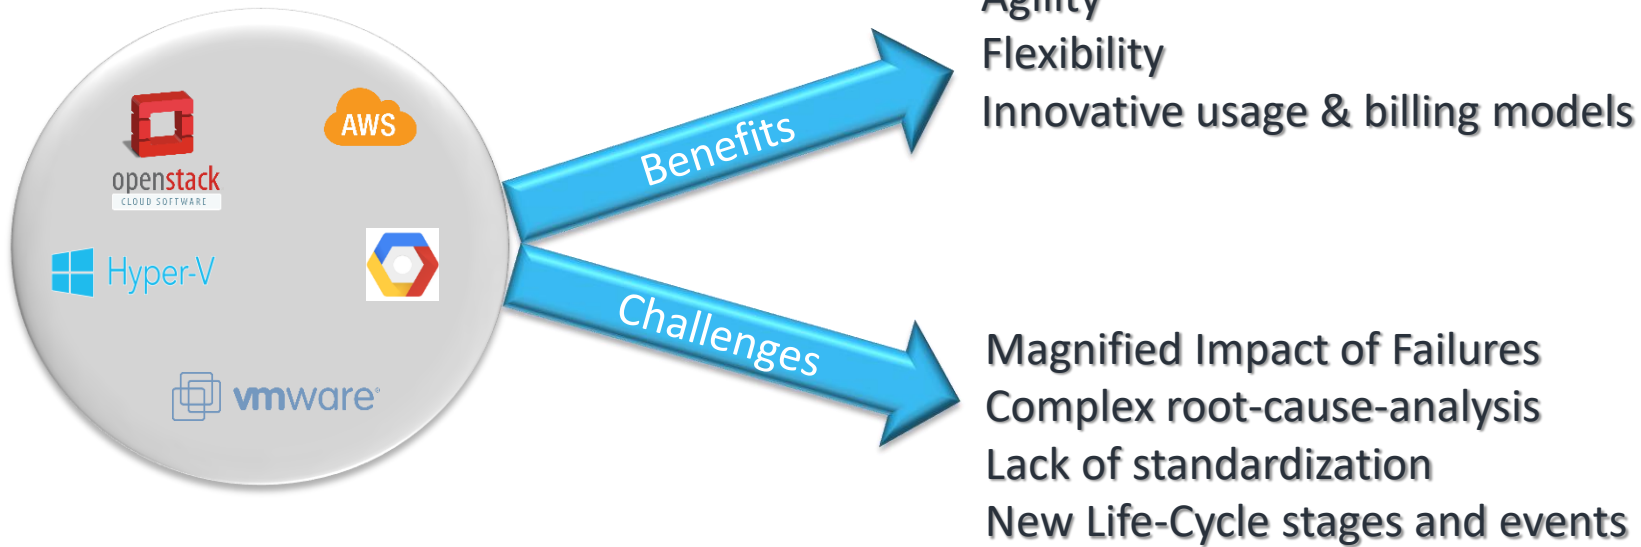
openstack
CLOUD SOFTWARE

AWS

Hyper-V

vmware

Benefits

Challenges

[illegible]
Flexibility
Innovative usage & billing models

Magnified Impact of Failures
Complex root-cause-analysis
Lack of standardization
New Life-Cycle stages and events